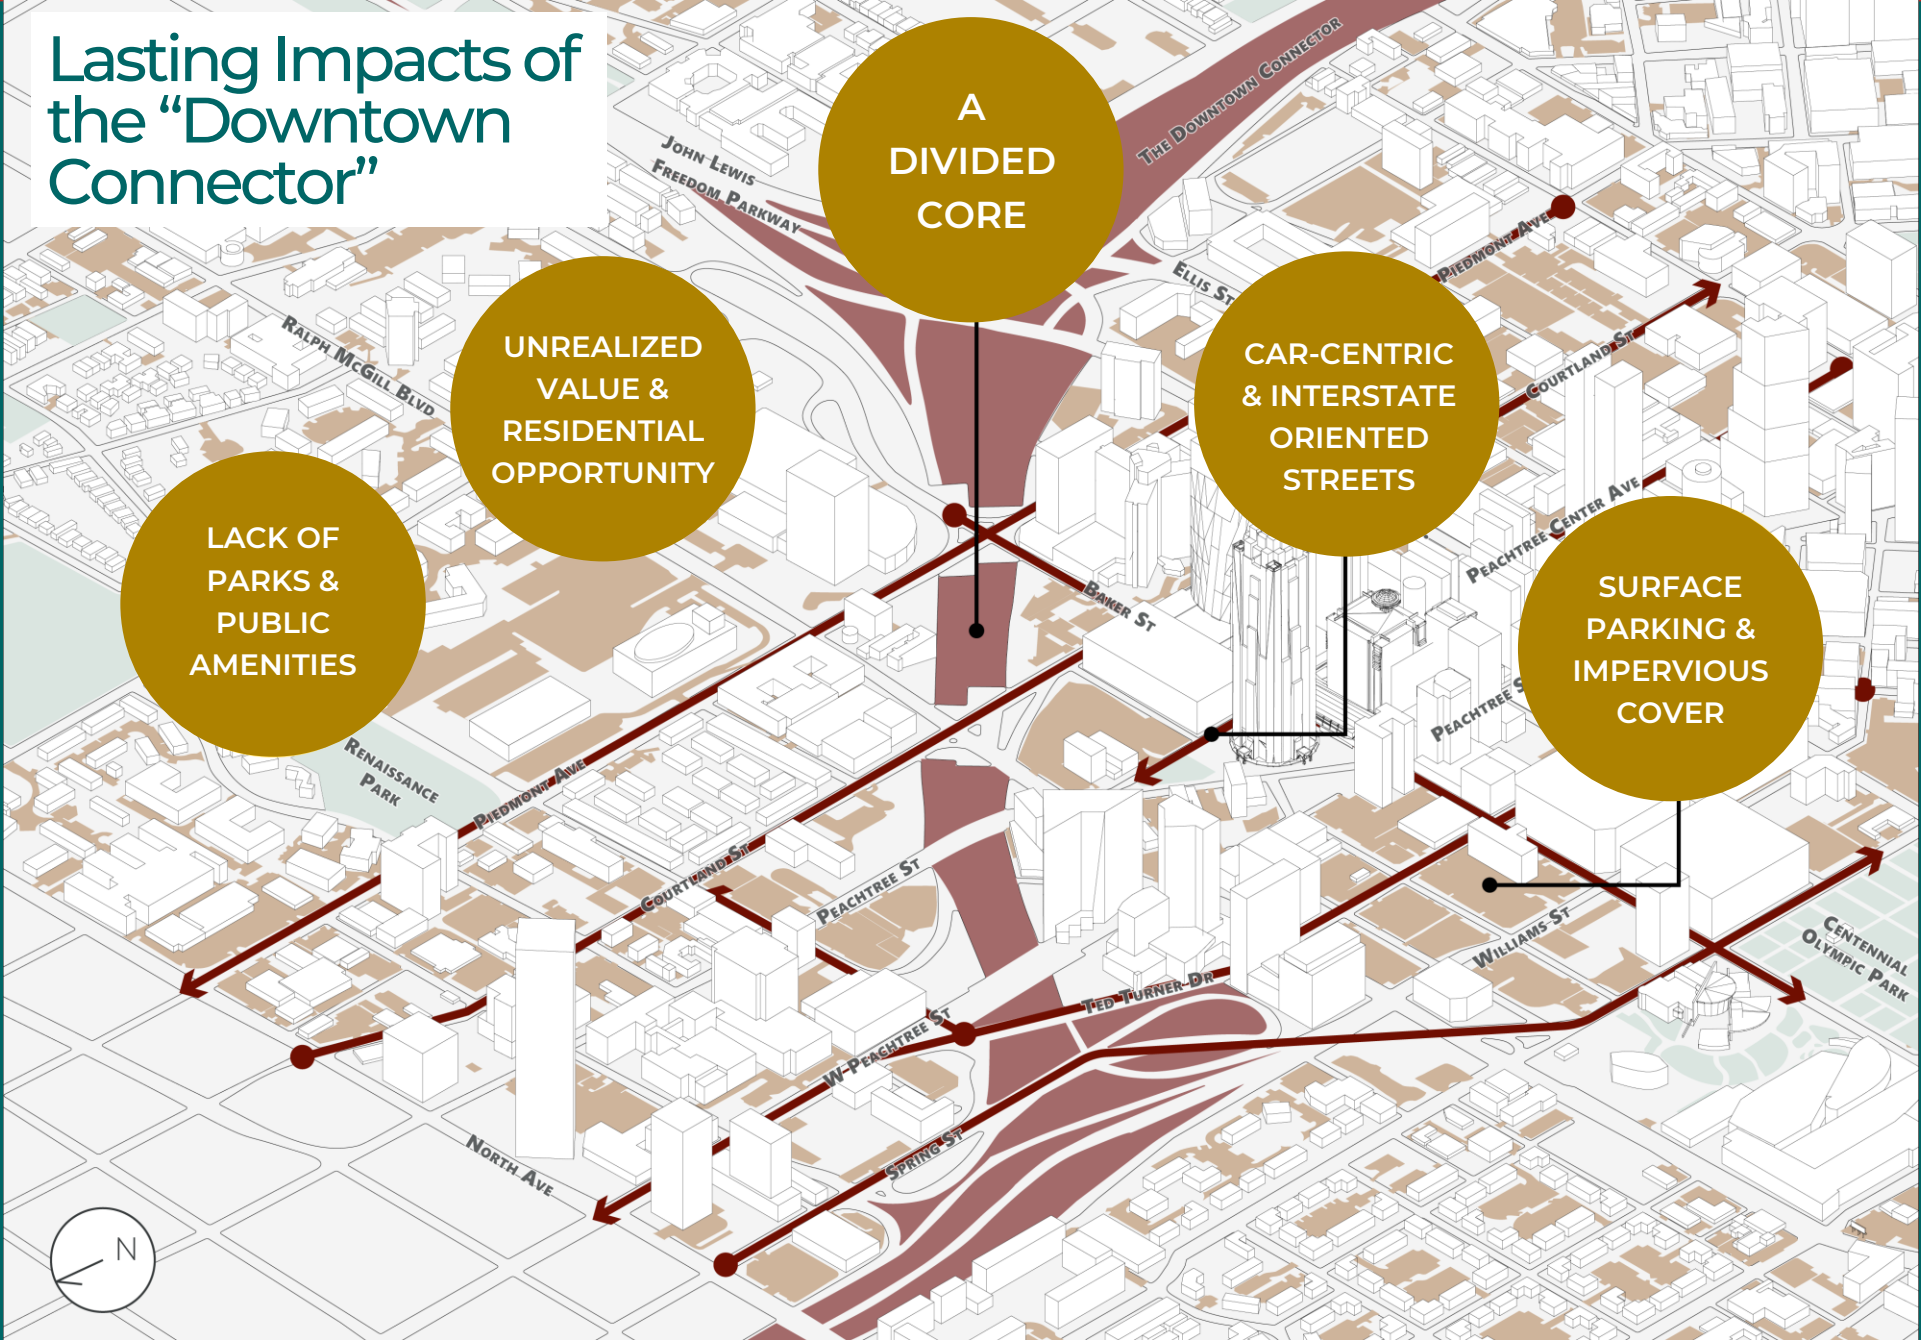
Lasting Impacts of the "Downtown Connector"

A DIVIDED CORE

UNREALIZED VALUE & RESIDENTIAL OPPORTUNITY

CAR-CENTRIC & INTERSTATE ORIENTED STREETS

LACK OF PARKS & PUBLIC AMENITIES

SURFACE PARKING & IMPERVIOUS COVER

The Downtown Connector

John Lewis Freedom Parkway

Piedmont Ave

Ellis St

Ralph McGill Blvd

Courtland St

Peachtree Center Ave

Baker St

Peachtree St

Renaissance Park

Piedmont Ave

Courtland St

Peachtree St

Williams St

Centennial Olympic Park

Ted Turner Dr

W Peachtree St

Spring St

North Ave

N